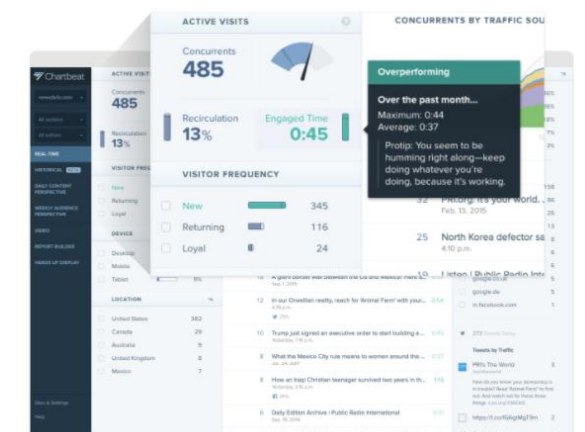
ACTIVE VISITS

Concurrents
485

Recirculation
13%

Engaged Time
0:45

VISITOR FREQUENCY

New 345
Returning 116
Loyal 24

CONCURRENTS BY TRAFFIC SOU

Overperforming

Over the past month...
Maximum: 0:44
Average: 0:37

Protip: You seem to be humming right along—keep doing whatever you're doing, because it's working.

32 PRI.org, it's your World. Feb. 13, 2015

25 North Korea defector sa 4:10 p.m.

19 Listen | Public Radio Inte

Chartbeat

REAL TIME
HISTORICAL
DAILY CONTENT PERSPECTIVE
WEEKLY AUDIENCE PERSPECTIVE
VIDEO
REPORT BUILDER
HEADS UP DISPLAY

ACTIVE VISIT
Concurrents
485
Recirculation
13%

VISITOR FREQ
New
Returning
Loyal

DEVICE
Desktop
Mobile
Tablet

LOCATION
United States 362
Canada 29
Australia 9
United Kingdom 8
Mexico 7

13 A giant border wall between the US and Mexico: Here
12 In our Orwellian reality, reach for 'Animal Farm' with your...
10 Trump just signed an executive order to start building a...
5 What the Mexico City rule means to women around the...
6 How an Inept Christian teenager survived two years in th...
6 Daily Edition Archive | Public Radio International

google.com
google.de
m.facebook.com

Tweets by Traffic
PRI's The World

https://t.co/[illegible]